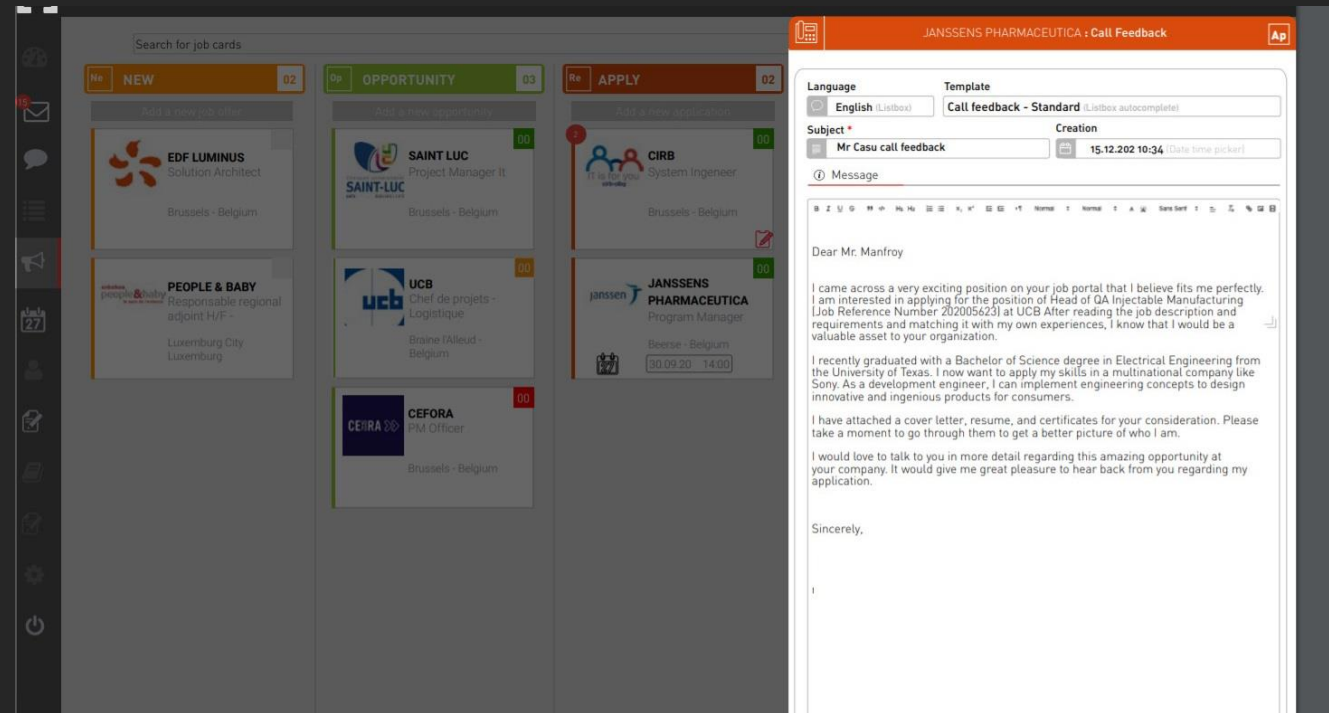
15

Search for job cards

Ne NEW 02
Add a new job offer
EDF LUMINUS
Solution Architect
Brussels - Belgium

PEOPLE & BABY
Responsable regional adjoint H/F -
Luxemburg City Luxemburg

Op OPPORTUNITY 03
Add a new opportunity
00
SAINT LUC
Project Manager It
Brussels - Belgium

00
UCB
Chef de projets - Logistique
Braine l'Alleud - Belgium

00
CEFORA
PM Officer
Brussels - Belgium

Re APPLY 02
Add a new application
2
00
CIRB
System Ingeneer
Brussels - Belgium

00
JANSSENS PHARMACEUTICA
Program Manager
Beerse - Belgium
30.09.20 14:00

JANSSENS PHARMACEUTICA : Call Feedback
Ap

Language
English (Listbox)
Template
Call feedback - Standard (Listbox autocomplete)
Subject *
Mr Casu call feedback
Creation
15.12.202 10:34 (Date time picker)
Message

Dear Mr. Manfroy

I came across a very exciting position on your job portal that I believe fits me perfectly. I am interested in applying for the position of Head of QA Injectable Manufacturing (Job Reference Number 202005623) at UCB After reading the job description and requirements and matching it with my own experiences, I know that I would be a valuable asset to your organization.

I recently graduated with a Bachelor of Science degree in Electrical Engineering from the University of Texas. I now want to apply my skills in a multinational company like Sony. As a development engineer, I can implement engineering concepts to design innovative and ingenious products for consumers.

I have attached a cover letter, resume, and certificates for your consideration. Please take a moment to go through them to get a better picture of who I am.

I would love to talk to you in more detail regarding this amazing opportunity at your company. It would give me great pleasure to hear back from you regarding my application.

Sincerely,